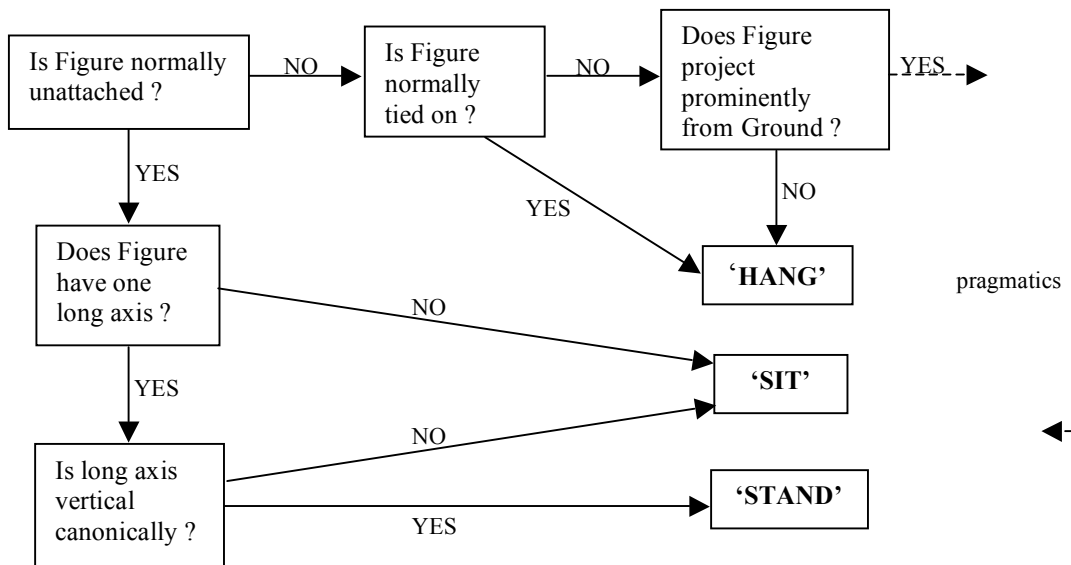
Is Figure normally unattached ?

NO

Is Figure normally tied on ?

NO

Does Figure project prominently from Ground ?

YES

YES

YES

NO

Does Figure have one long axis ?

'HANG'

pragmatics

NO

YES

'SIT'

NO

Is long axis vertical canonically ?

'STAND'

YES